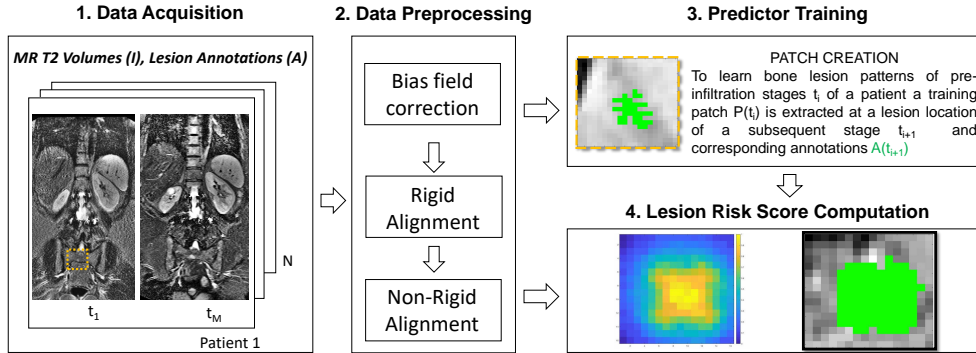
1. Data Acquisition

MR T2 Volumes (I), Lesion Annotations (A)

$t_1$

$t_M$

N

Patient 1

2. Data Preprocessing

Bias field correction

Rigid Alignment

Non-Rigid Alignment

3. Predictor Training

PATCH CREATION

To learn bone lesion patterns of pre-infiltration stages $t_i$ of a patient a training patch $P(t_i)$ is extracted at a lesion location of a subsequent stage $t_{i+1}$ and corresponding annotations $A(t_{i+1})$

4. Lesion Risk Score Computation